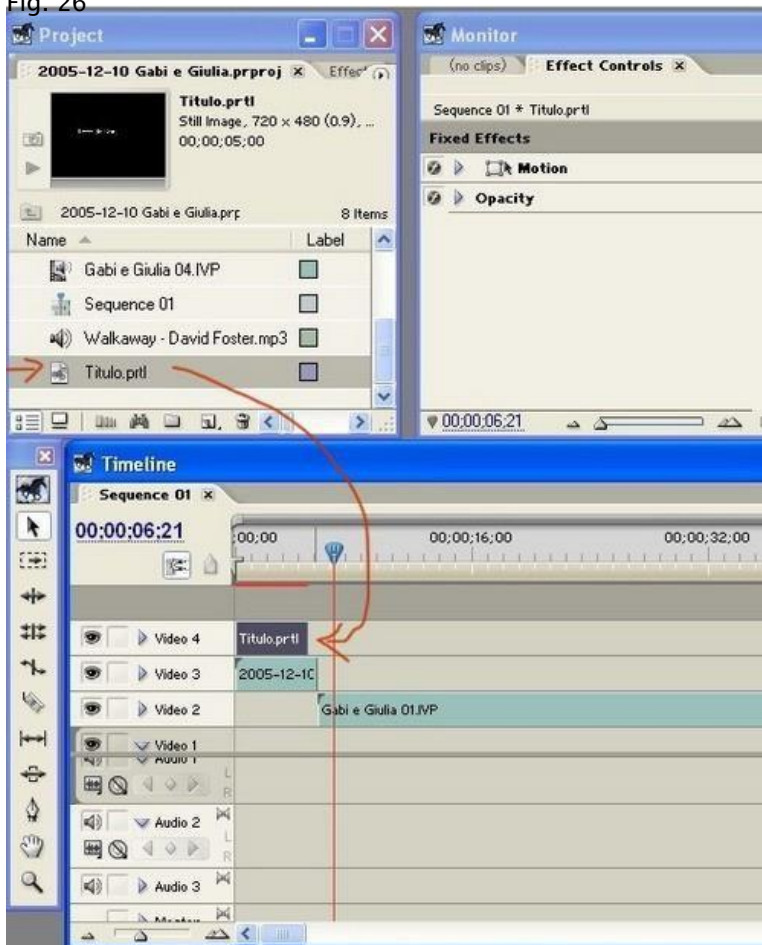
Fig. 26

Project

2005-12-10 Gabi e Giulia.prproj × Effect

Titulo.prtl
Still Image, 720 x 480 (0.9), ...
00;00;05;00

2005-12-10 Gabi e Giulia.prp 8 Items

| Name | Label |
|---|---|
| Gabi e Giulia 04.IVP | |
| Sequence 01 | |
| Walkaway - David Foster.mp3 | |
| Titulo.prtl | |

Monitor

(no clips) Effect Controls ×

Sequence 01 * Titulo.prtl

Fixed Effects

Motion

Opacity

00;00;06;21

Timeline

Sequence 01 ×

00;00;06;21

:00;00 00;00;16;00 00;00;32;00

Video 4 Titulo.prtl

Video 3 2005-12-1C

Video 2 Gabi e Giulia 01.IVP

Video 1

Audio 1

L R

Audio 2

L R

Audio 3

Master